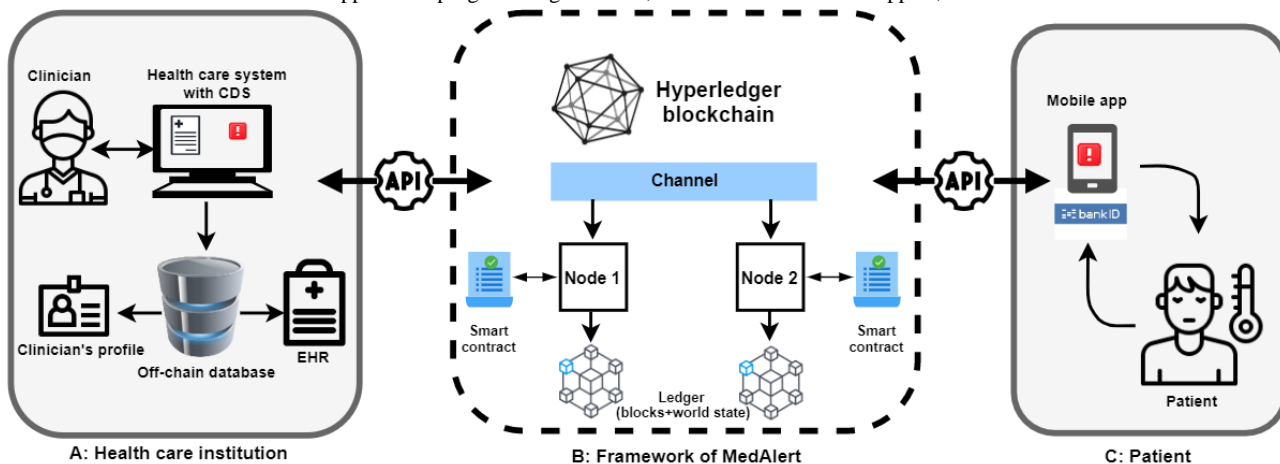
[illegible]

Clinician

Health care system with CDS

Clinician's profile

Off-chain database

EHR

A: Health care institution

API

Hyperledger blockchain

Channel

Node 1

Node 2

Smart contract

Smart contract

Ledger (blocks+world state)

B: Framework of MedAlert

API

Mobile app

bankID

Patient

C: Patient